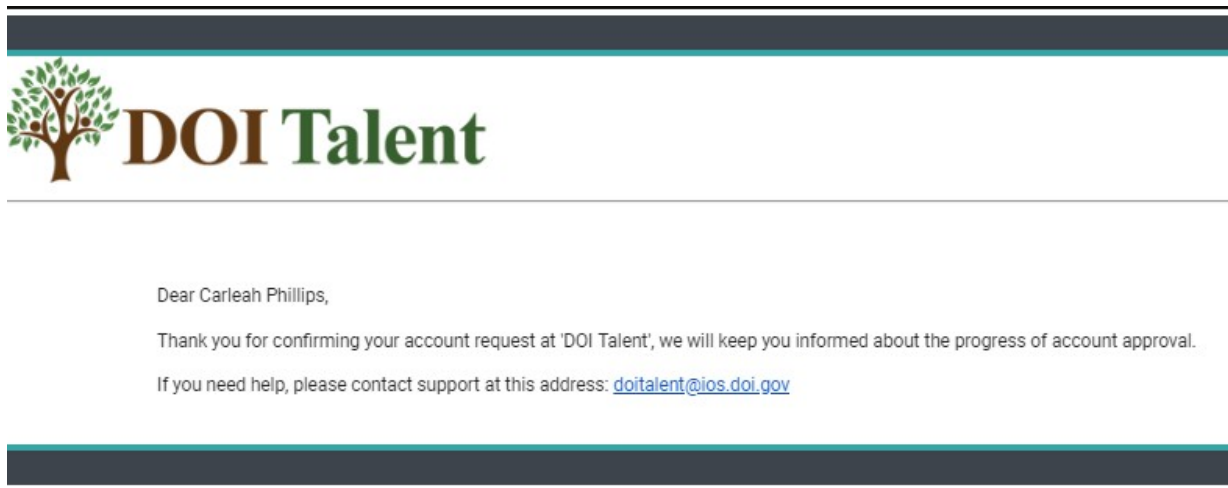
DOI Talent

Dear Carleah Phillips,

Thank you for confirming your account request at 'DOI Talent', we will keep you informed about the progress of account approval.

If you need help, please contact support at this address: doitalent@ios.doi.gov